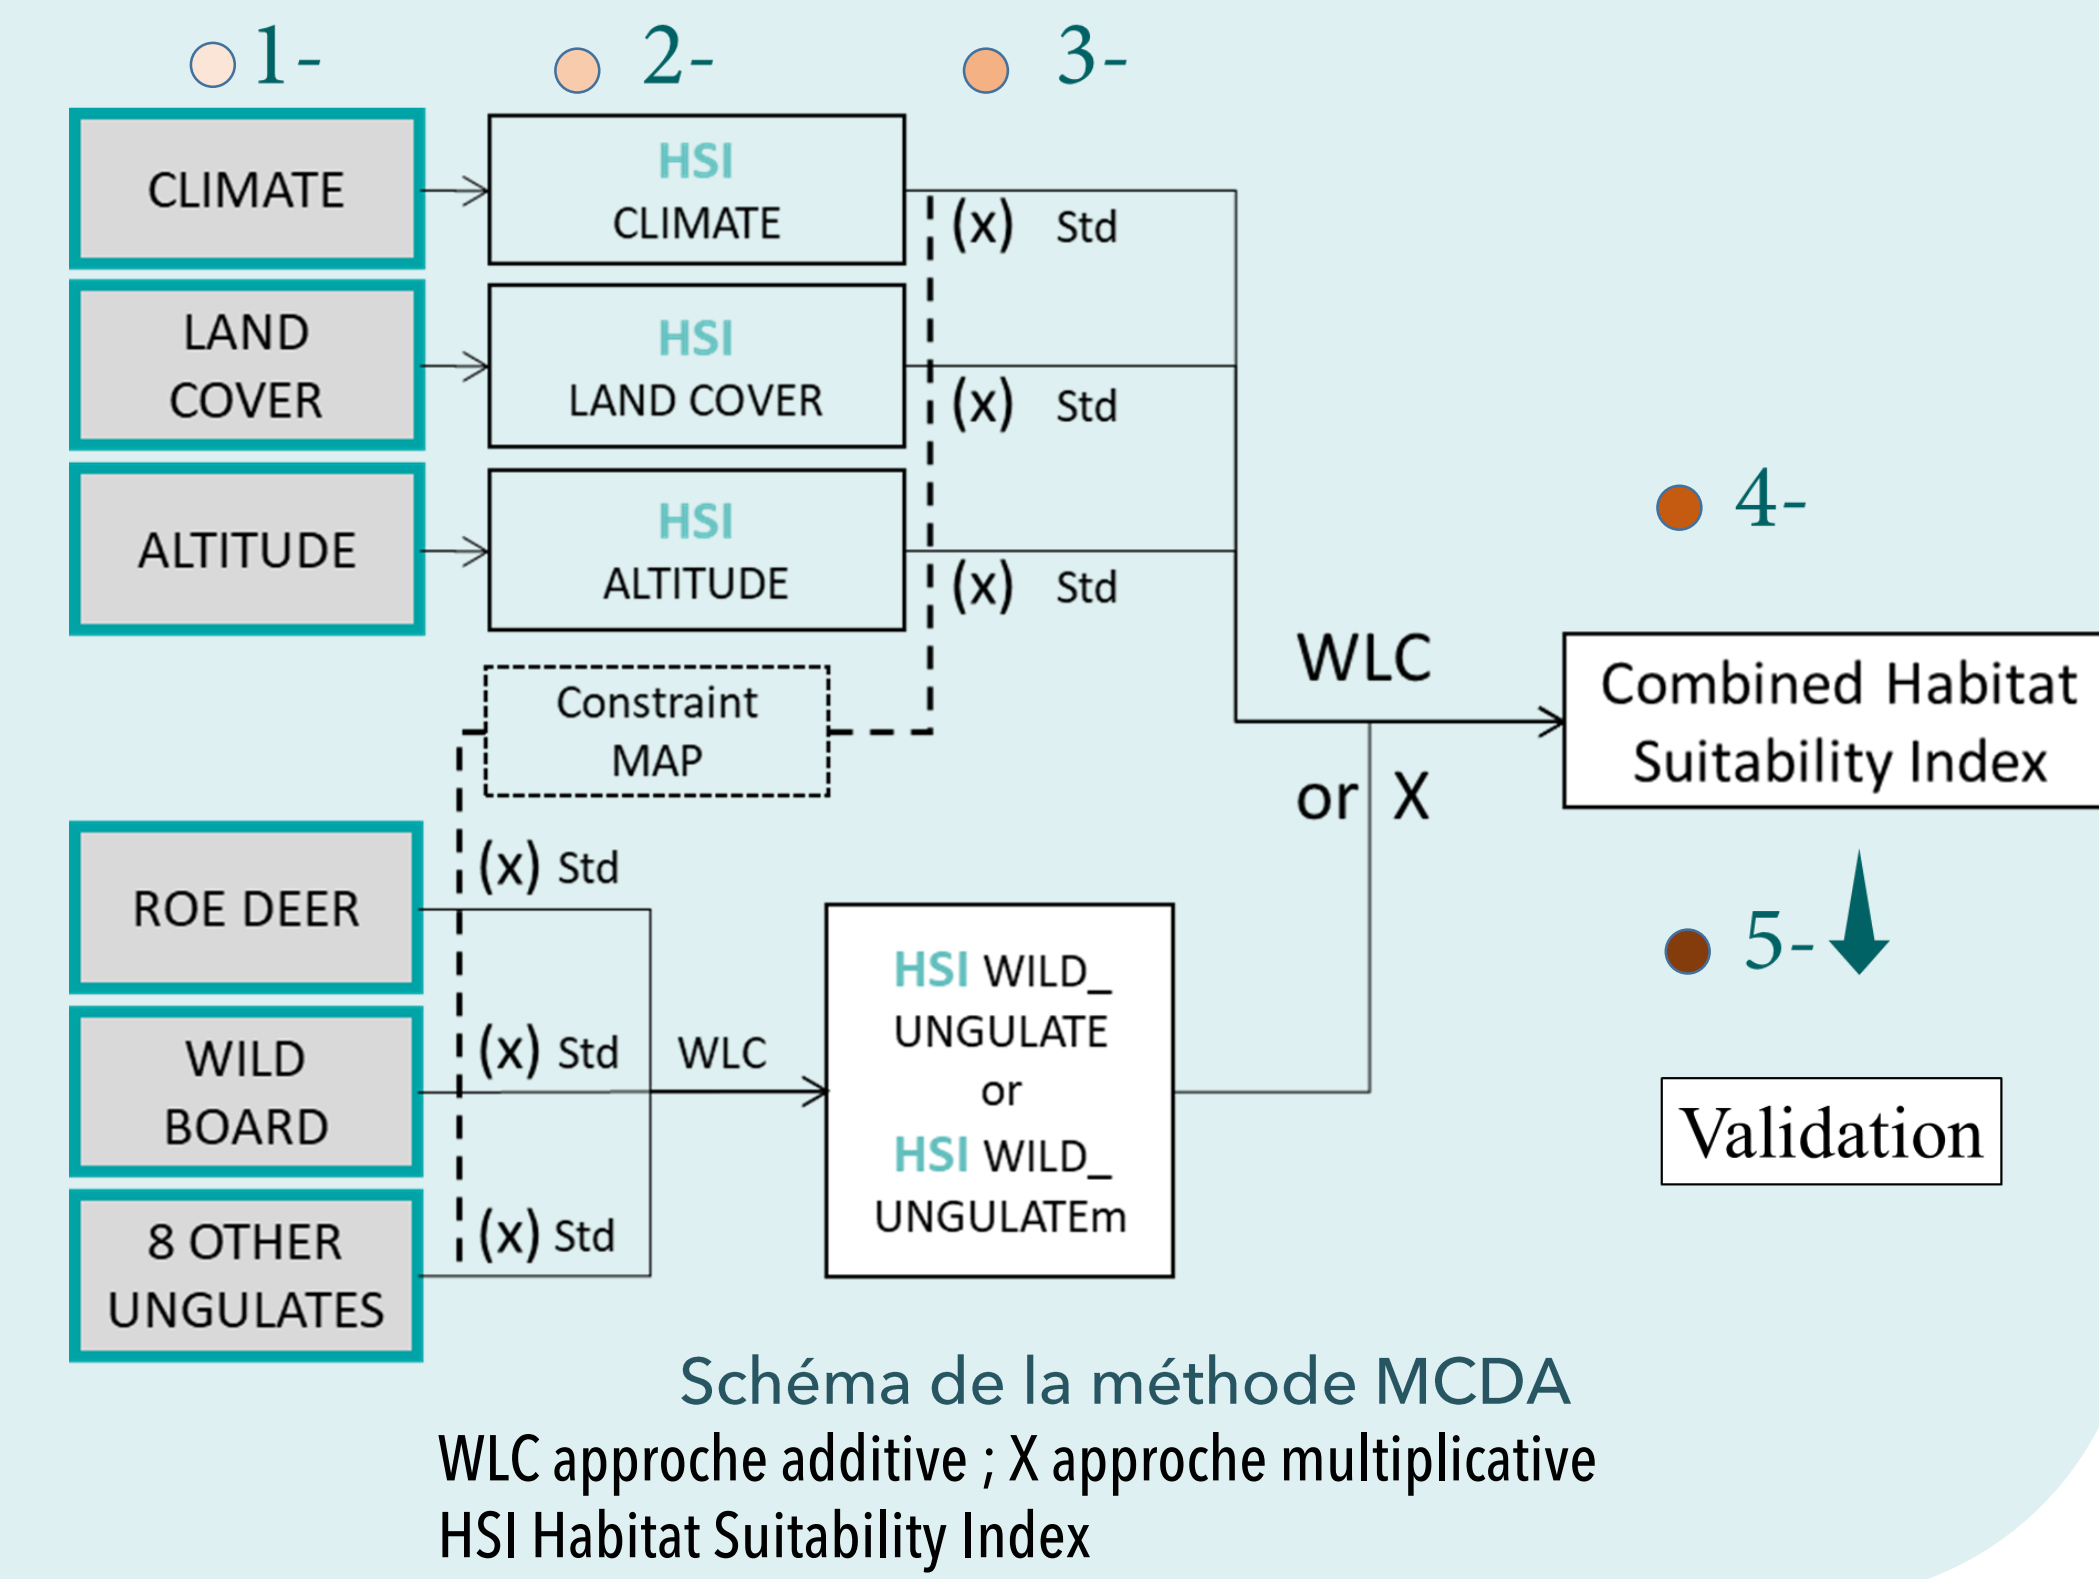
1- 2- 3-

CLIMATE

LAND COVER

ALTITUDE

HSI CLIMATE

HSI LAND COVER

HSI ALTITUDE

(x) Std

(x) Std

(x) Std

Constraint MAP

4-

WLC

Combined Habitat Suitability Index

or X

5-

ROE DEER

WILD BOARD

8 OTHER UNGULATES

(x) Std

(x) Std

(x) Std

WLC

HSI WILD_ UNGULATE or HSI WILD_ UNGULATEm

Validation

Schéma de la méthode MCDA

WLC approche additive ; X approche multiplicative

HSI Habitat Suitability Index